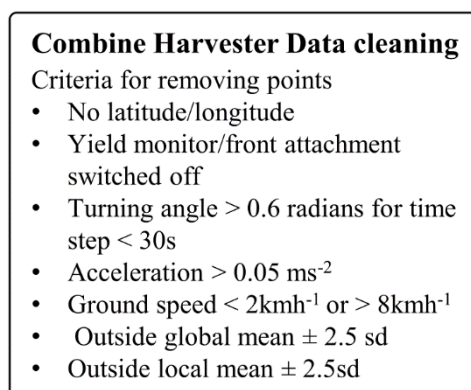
**Combine Harvester Data cleaning**
Criteria for removing points
- No latitude/longitude
- Yield monitor/front attachment switched off
- Turning angle > 0.6 radians for time step < 30s
- Acceleration > 0.05 ms$^{-2}$
- Ground speed < 2kmh$^{-1}$ or > 8kmh$^{-1}$
- Outside global mean ± 2.5 sd
- Outside local mean ± 2.5sd